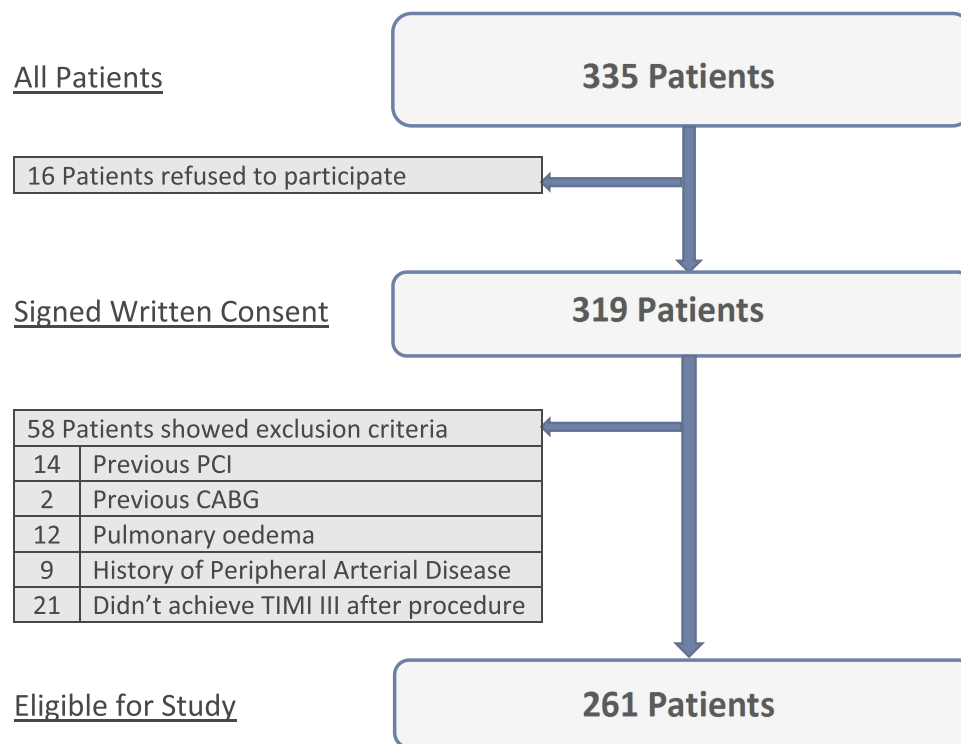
All Patients

335 Patients

16 Patients refused to participate

Signed Written Consent

319 Patients

| 58 Patients showed exclusion criteria | |
|---|---|
| 14 | Previous PCI |
| 2 | Previous CABG |
| 12 | Pulmonary oedema |
| 9 | History of Peripheral Arterial Disease |
| 21 | Didn’t achieve TIMI III after procedure |

Eligible for Study

261 Patients